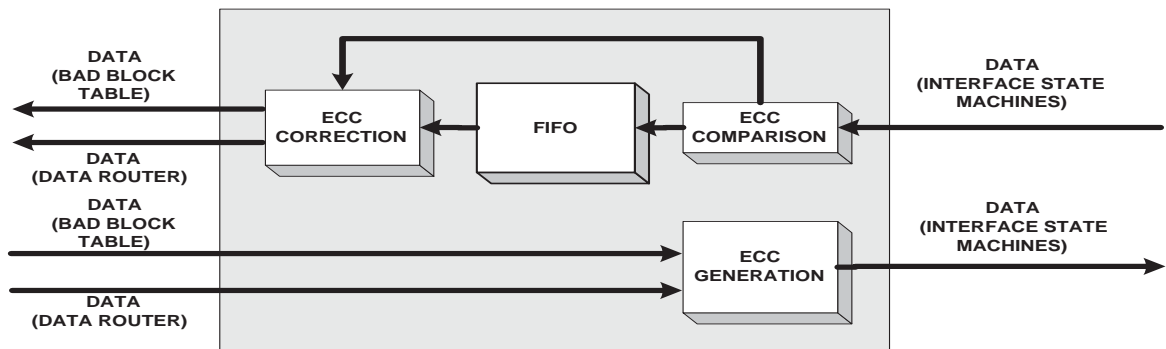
DATA
(BAD BLOCK
TABLE)

DATA
(DATA ROUTER)

ECC
CORRECTION

FIFO

ECC
COMPARISON

DATA
(INTERFACE STATE
MACHINES)

DATA
(BAD BLOCK
TABLE)

DATA
(DATA ROUTER)

ECC
GENERATION

DATA
(INTERFACE STATE
MACHINES)